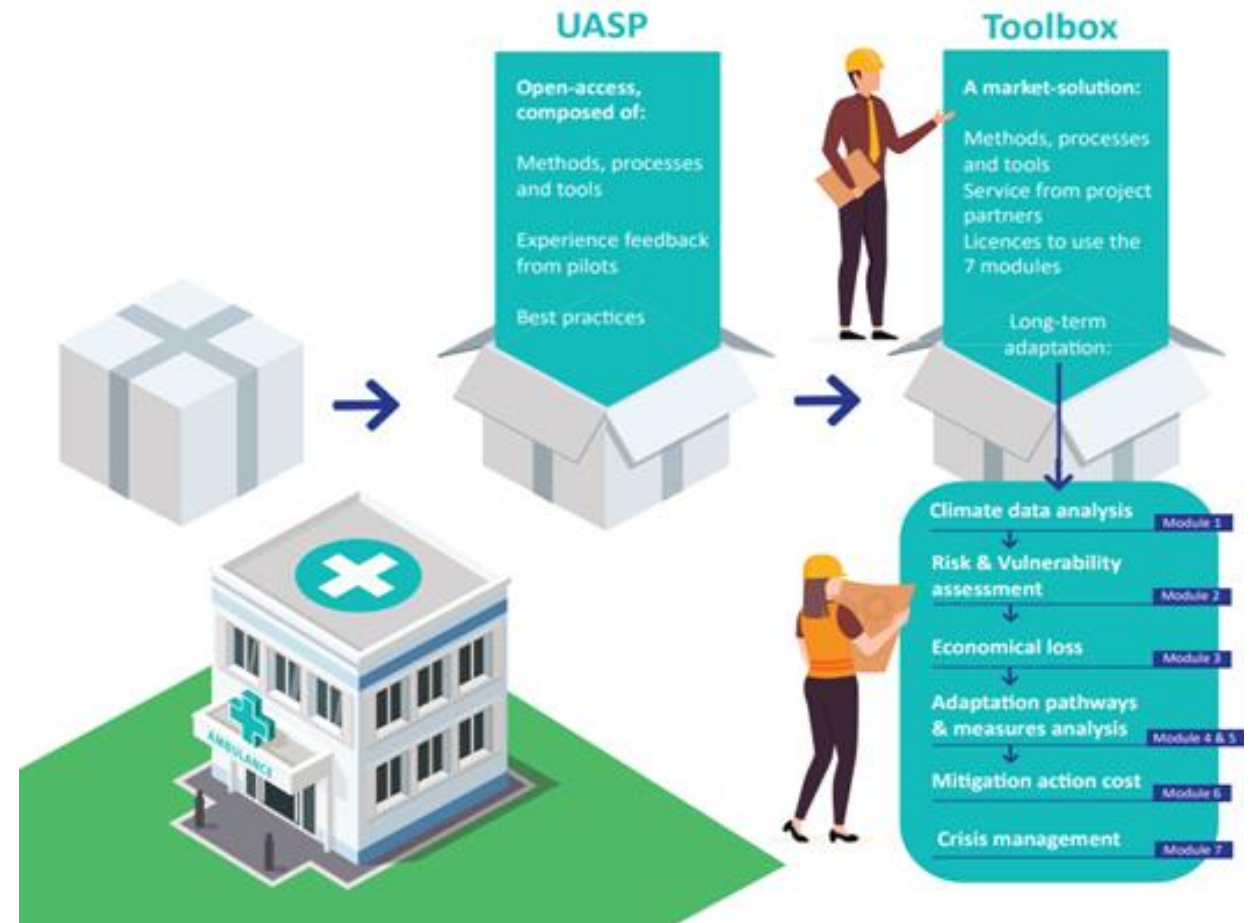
UASP

Open-access, composed of:

Methods, processes and tools

Experience feedback from pilots

Best practices

Toolbox

A market-solution:

Methods, processes and tools
Service from project partners
Licences to use the 7 modules

Long-term adaptation:

Climate data analysis
Module 1

Risk & Vulnerability assessment
Module 2

Economical loss
Module 3

Adaptation pathways & measures analysis
Module 4 & 5

Mitigation action cost
Module 6

Crisis management
Module 7

AMBULANCE